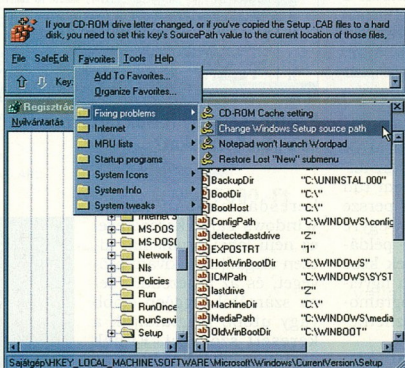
If your CD-ROM drive letter changed, or if you've copied the Setup .CAB files to a hard disk, you need to set this key's SourcePath value to the current location of those files.

File SafeEdit Favorites Tools Help

Key

Add To Favorites...
Organize Favorites...

Regisztrác
Nyilvántartás

Fixing problems
Internet
MRU lists
Startup programs
System Icons
System Info
System tweaks

CD-ROM Cache setting
Change Windows Setup source path
Notepad won't launch Wordpad
Restore Lost "New" submenu

Internet S
MS-DOS
MS-DOS
Network
Nls
Policies
Run
RunOnce
RunServi
Setup

| | |
|---|---|
| BackupDir | "C:\UNINSTAL.000" |
| BootDir | "C:\" |
| BootHost | "C:\" |
| ConfigPath | "C:\WINDOWS\config |
| detectedlastdrive | "Z:" |
| EXPOSTRT | "1" |
| HostWinBootDir | "C:\WINDOWS" |
| ICMPath | "C:\WINDOWS\SYST |
| lastdrive | "Z" |
| MachineDir | "C:\WINDOWS" |
| MediaPath | "C:\WINDOWS\media |
| OldWinBootDir | "C:\WINBOOT" |

Sajátgép\HKEY_LOCAL_MACHINE\SOFTWARE\Microsoft\Windows\CurrentVersion\Setup